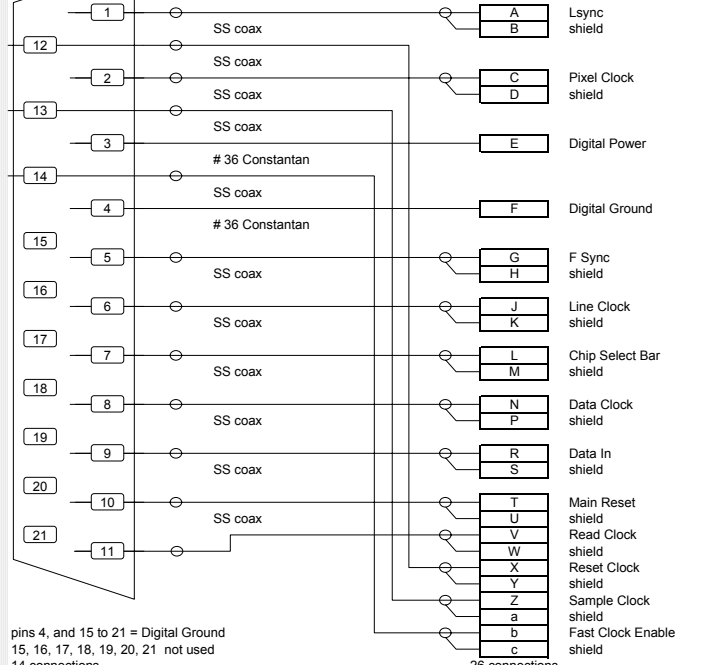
1
SS coax
12
SS coax
2
SS coax
13
SS coax
3
# 36 Constantan
14
SS coax
4
# 36 Constantan
15
5
SS coax
16
6
SS coax
17
7
SS coax
18
8
SS coax
19
9
SS coax
20
10
SS coax
21
11

A
B
C
D
E
F
G
H
J
K
L
M
N
P
R
S
T
U
V
W
X
Y
Z
a
b
c

Lsync
shield
Pixel Clock
shield
Digital Power
Digital Ground
F Sync
shield
Line Clock
shield
Chip Select Bar
shield
Data Clock
shield
Data In
shield
Main Reset
shield
Read Clock
shield
Reset Clock
shield
Sample Clock
shield
Fast Clock Enable
shield

pins 4, and 15 to 21 = Digital Ground
15, 16, 17, 18, 19, 20, 21 not used
14 connections
26 connections